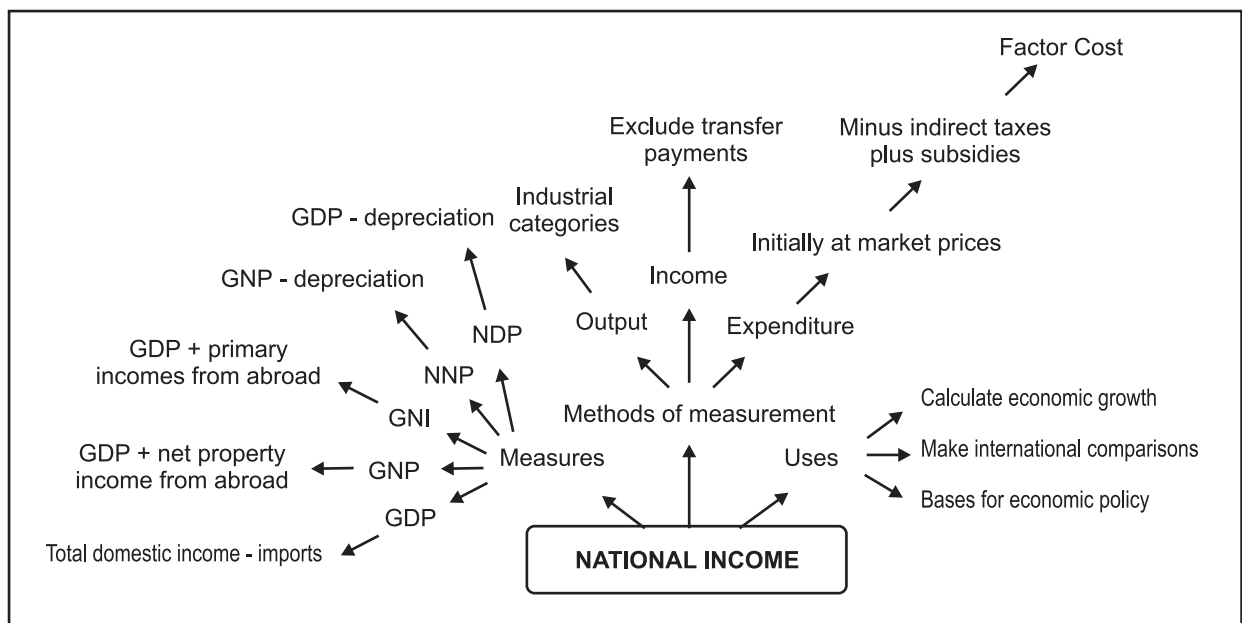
Factor Cost

Exclude transfer payments

Minus indirect taxes plus subsidies

Industrial categories

GDP - depreciation

Initially at market prices

GNP - depreciation

Income

NDP

Output

Expenditure

GDP + primary incomes from abroad

NNP

GNI

Methods of measurement

Calculate economic growth

GDP + net property income from abroad

GNP

Measures

Uses

Make international comparisons

Bases for economic policy

GDP

Total domestic income - imports

NATIONAL INCOME